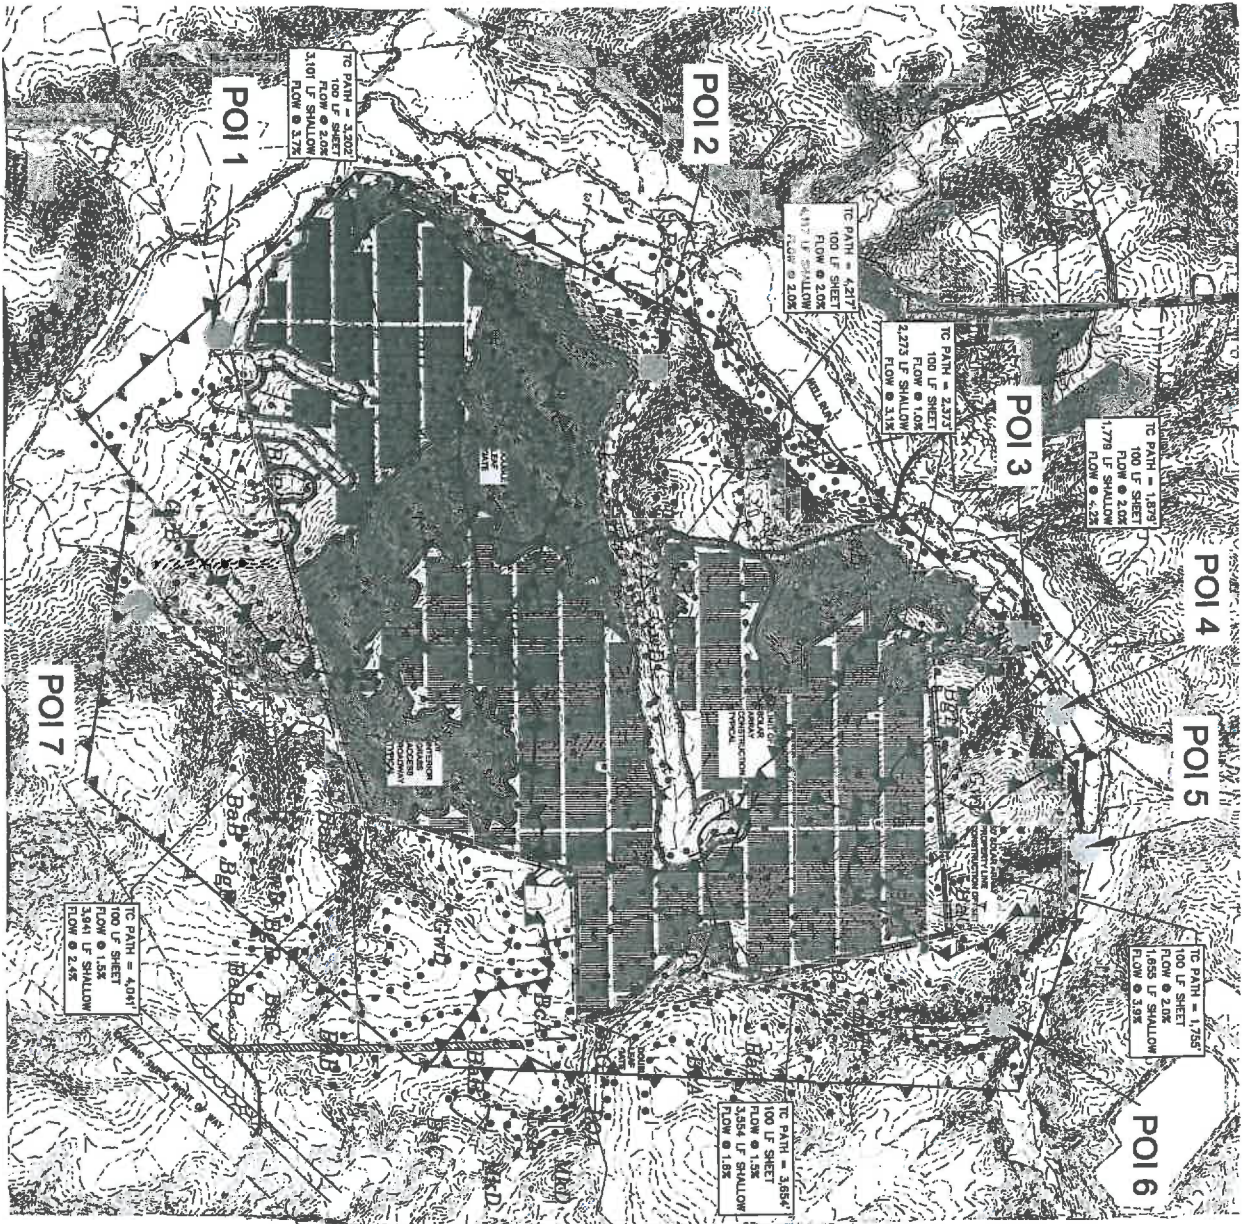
POI 1

TC PATH = 3,202'
100 LF SHEET
FLOW @ 2.0%
3,101 LF SHALLOW
FLOW @ 3.7%

POI 2

TC PATH = 4,217'
100 LF SHEET
FLOW @ 2.0%
4,117 LF SHALLOW
FLOW @ 2.0%

TC PATH = 2,373'
100 LF SHEET
FLOW @ 1.0%
2,273 LF SHALLOW
FLOW @ 3.1%

POI 3

TC PATH = 1,879'
100 LF SHEET
FLOW @ 2.0%
1,779 LF SHALLOW
FLOW @ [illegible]

POI 4

POI 5

TC PATH = 1,755'
100 LF SHEET
FLOW @ 2.0%
1,655 LF SHALLOW
FLOW @ 3.9%

POI 6

TC PATH = 3,654'
100 LF SHEET
FLOW @ 1.5%
3,554 LF SHALLOW
FLOW @ 1.8%

TC PATH = 4,041'
100 LF SHEET
FLOW @ 1.5%
3,941 LF SHALLOW
FLOW @ 2.4%

POI 7

BaB
BgB
BaC
AGWD
BgB
BaD

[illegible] SOLAR ARRAY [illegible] TYPICAL

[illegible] INTERIOR ACCESS ROADWAY TYPICAL

PROPERTY LINE